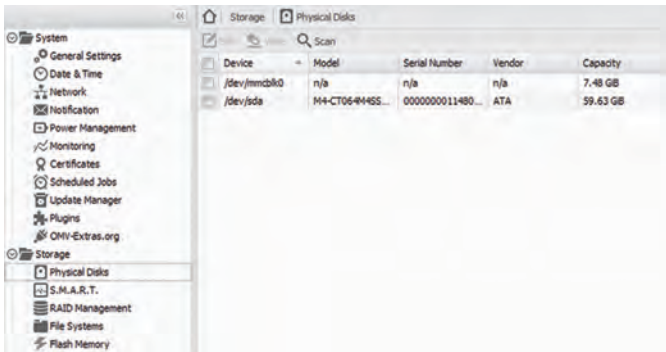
«

System
General Settings
Date & Time
Network
Notification
Power Management
Monitoring
Certificates
Scheduled Jobs
Update Manager
Plugins
OMV-Extras.org
Storage
Physical Disks
S.M.A.R.T.
RAID Management
File Systems
Flash Memory

Storage | Physical Disks

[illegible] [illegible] Scan

| Device | Model | Serial Number | Vendor | Capacity |
|---|---|---|---|---|
| /dev/mmcblk0 | n/a | n/a | n/a | 7.48 GB |
| /dev/sda | M4-CT064M4SS... | 0000000011480... | ATA | 59.63 GB |